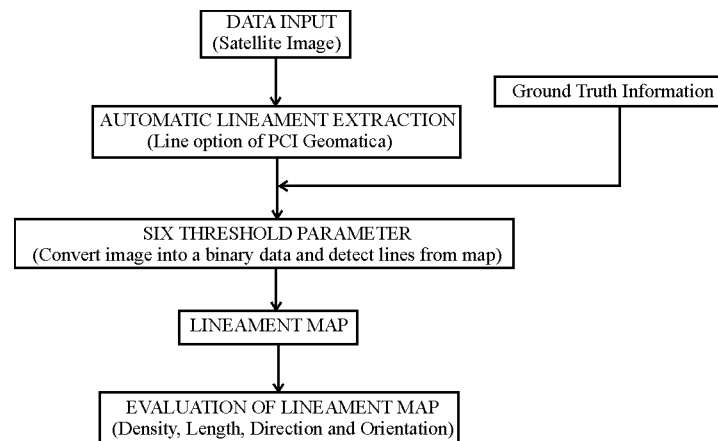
DATA INPUT
(Satellite Image)

AUTOMATIC LINEAMENT EXTRACTION
(Line option of PCI Geomatica)

Ground Truth Information

SIX THRESHOLD PARAMETER
(Convert image into a binary data and detect lines from map)

LINEAMENT MAP

EVALUATION OF LINEAMENT MAP
(Density, Length, Direction and Orientation)